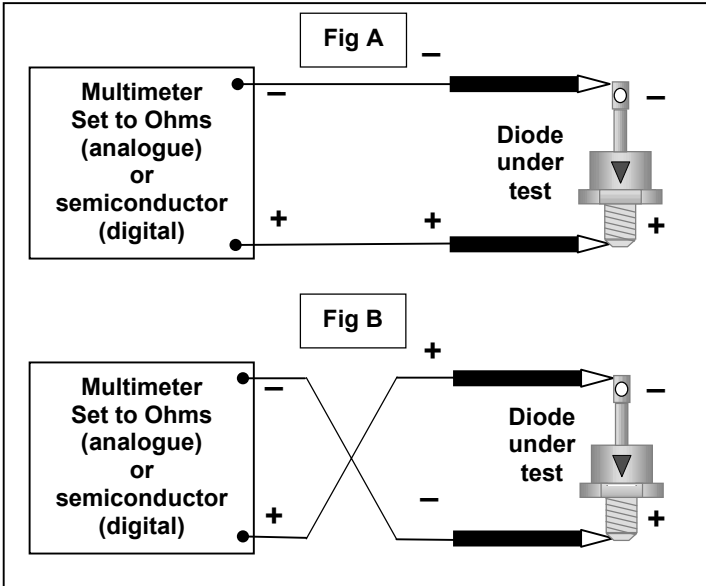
Fig A

–

Multimeter Set to Ohms (analogue) or semiconductor (digital)

–

+

+

–

Diode under test

+

Fig B

+

Multimeter Set to Ohms (analogue) or semiconductor (digital)

–

+

–

–

Diode under test

+